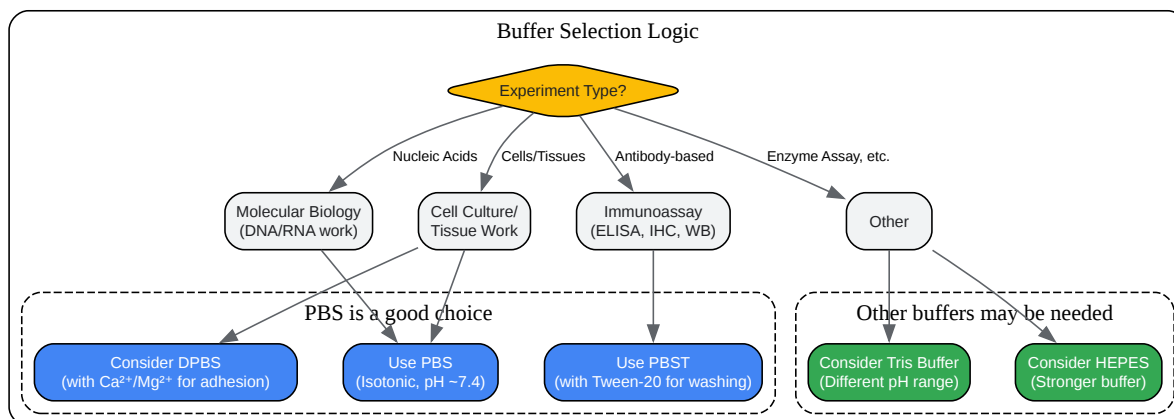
Buffer Selection Logic

Experiment Type?

Nucleic Acids

Cells/Tissues

Antibody-based

Enzyme Assay, etc.

Molecular Biology (DNA/RNA work)

Cell Culture/ Tissue Work

Immunoassay (ELISA, IHC, WB)

Other

PBS is a good choice

Consider DPBS (with $Ca^{2+}$/$Mg^{2+}$ for adhesion)

Use PBS (Isotonic, pH ~7.4)

Use PBST (with Tween-20 for washing)

Other buffers may be needed

Consider Tris Buffer (Different pH range)

Consider HEPES (Stronger buffer)